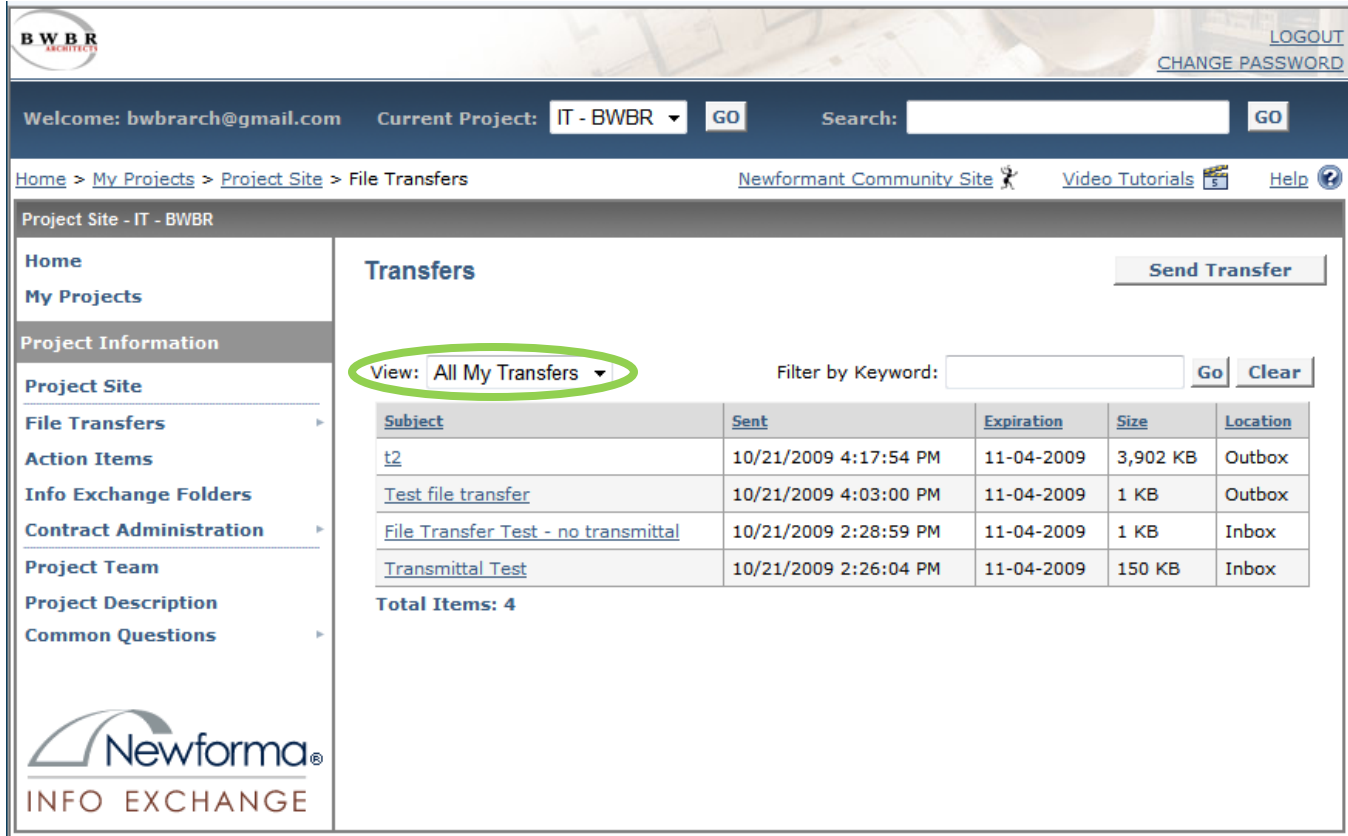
BWBR ARCHITECTS

LOGOUT
CHANGE PASSWORD

Welcome: bwbrarch@gmail.com Current Project: IT - BWBR GO Search: GO

Home > My Projects > Project Site > File Transfers

Newformant Community Site Video Tutorials Help

Project Site - IT - BWBR

Home
My Projects

Project Information

Project Site
File Transfers
Action Items
Info Exchange Folders
Contract Administration
Project Team
Project Description
Common Questions

Newforma®
INFO EXCHANGE

Transfers

Send Transfer

View: All My Transfers

Filter by Keyword: Go Clear

| Subject | Sent | Expiration | Size | Location |
|---|---|---|---|---|
| t2 | 10/21/2009 4:17:54 PM | 11-04-2009 | 3,902 KB | Outbox |
| Test file transfer | 10/21/2009 4:03:00 PM | 11-04-2009 | 1 KB | Outbox |
| File Transfer Test - no transmittal | 10/21/2009 2:28:59 PM | 11-04-2009 | 1 KB | Inbox |
| Transmittal Test | 10/21/2009 2:26:04 PM | 11-04-2009 | 150 KB | Inbox |

Total Items: 4